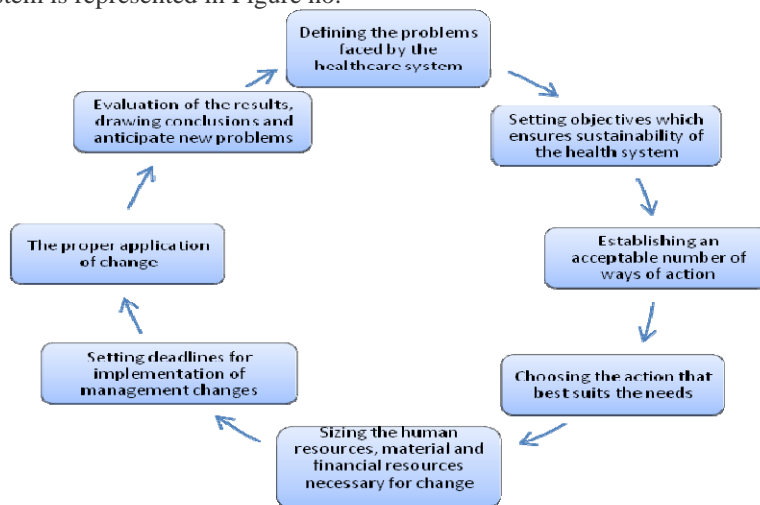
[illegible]stem is represented in Figure no.

Defining the problems faced by the healthcare system

Setting objectives which ensures sustainability of the health system

Establishing an acceptable number of ways of action

Choosing the action that best suits the needs

Sizing the human resources, material and financial resources necessary for change

Setting deadlines for implementation of management changes

The proper application of change

Evaluation of the results, drawing conclusions and anticipate new problems